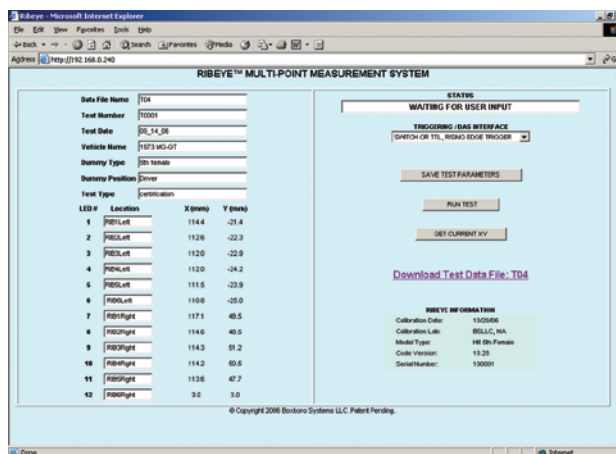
Ribeye - Microsoft Internet Explorer

File Edit View Favorites Tools Help

Back Search Favorites Media

Address http://192.168.0.240

RIBEYE™ MULTI-POINT MEASUREMENT SYSTEM

Data File Name T04

Test Number T0001

Test Date 05_14_06

Vehicle Name 1973 MG-GT

Dummy Type 5th female

Dummy Position Driver

Test Type certification

| LED # | Location | X (mm) | Y (mm) |
|---|---|---|---|
| 1 | RIB1Left | 114.4 | -21.4 |
| 2 | RIB2Left | 112.6 | -22.3 |
| 3 | RIB3Left | 112.0 | -22.9 |
| 4 | RIB4Left | 112.0 | -24.2 |
| 5 | RIB5Left | 111.5 | -23.9 |
| 6 | RIB6Left | 110.8 | -25.0 |
| 7 | RIB1Right | 117.1 | 48.5 |
| 8 | RIB2Right | 114.6 | 49.5 |
| 9 | RIB3Right | 114.3 | 51.2 |
| 10 | RIB4Right | 114.2 | 50.6 |
| 11 | RIB5Right | 113.6 | 47.7 |
| 12 | RIB6Right | 3.0 | 3.0 |

STATUS

WAITING FOR USER INPUT

TRIGGERING / DAS INTERFACE

SWITCH OR TTL, RISING EDGE TRIGGER

SAVE TEST PARAMETERS

RUN TEST

GET CURRENT XY

Download Test Data File: T04

RIBEYE INFORMATION

Calibration Date: 13/20/06

Calibration Lab: BSLLC, MA

Model Type: HII 5th Female

Code Version: 10.20

Serial Number: 100001

© Copyright 2006 Boxboro Systems LLC Patent Pending.

Done

Internet